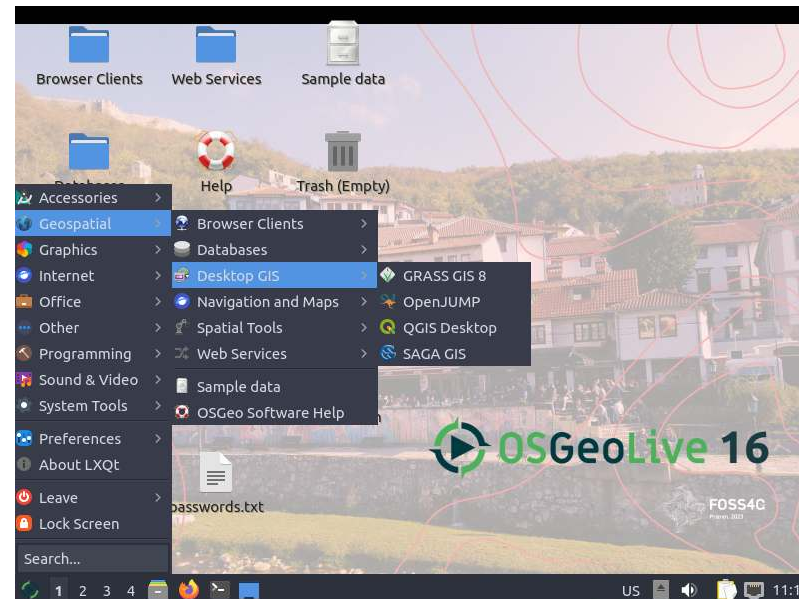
Browser Clients
Web Services
Sample data
Databases
Help
Trash (Empty)

Accessories
Geospatial
Graphics
Internet
Office
Other
Programming
Sound & Video
System Tools
Preferences
About LXQt
Leave
Lock Screen
Search...

Browser Clients
Databases
Desktop GIS
Navigation and Maps
Spatial Tools
Web Services
Sample data
OSGeo Software Help

GRASS GIS 8
OpenJUMP
QGIS Desktop
SAGA GIS

OSGeoLive 16
FOSS4G

passwords.txt

1 2 3 4
US
11:1